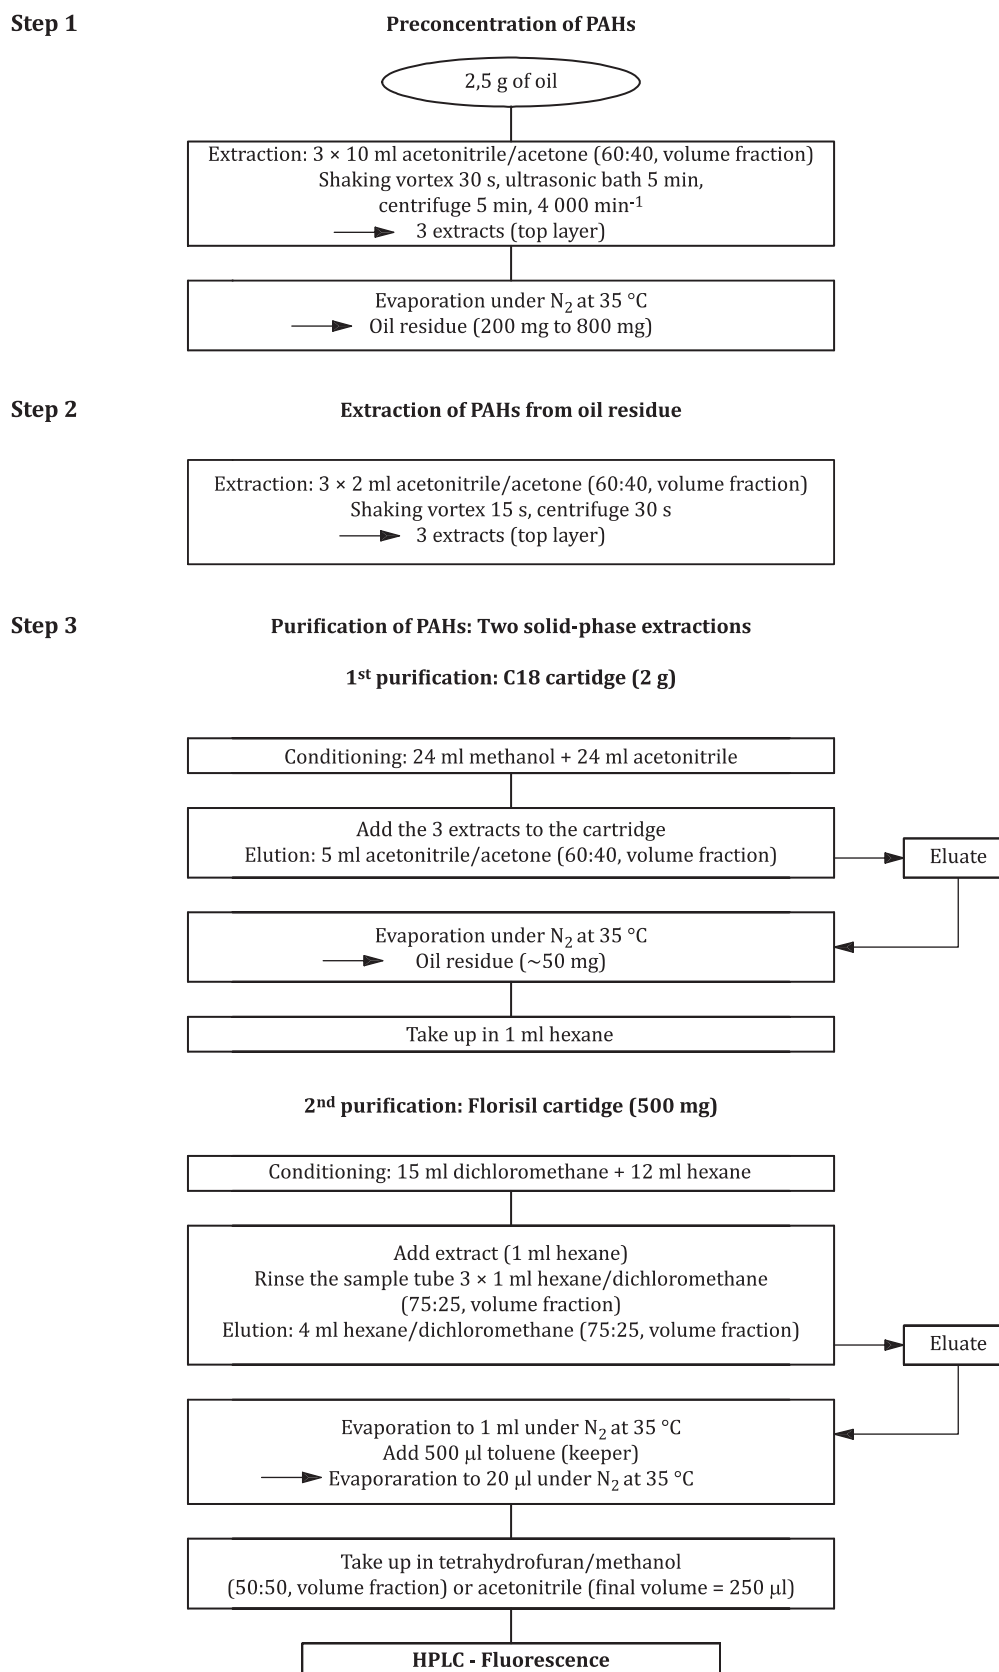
Step 1

Preconcentration of PAHs

2,5 g of oil

Extraction: 3 × 10 ml acetonitrile/acetone (60:40, volume fraction)
Shaking vortex 30 s, ultrasonic bath 5 min,
centrifuge 5 min, 4 000 min$^{-1}$
3 extracts (top layer)

Evaporation under $N_2$ at 35 °C
Oil residue (200 mg to 800 mg)

Step 2

Extraction of PAHs from oil residue

Extraction: 3 × 2 ml acetonitrile/acetone (60:40, volume fraction)
Shaking vortex 15 s, centrifuge 30 s
3 extracts (top layer)

Step 3

Purification of PAHs: Two solid-phase extractions

1$^{st}$ purification: C18 cartridge (2 g)

Conditioning: 24 ml methanol + 24 ml acetonitrile

Add the 3 extracts to the cartridge
Elution: 5 ml acetonitrile/acetone (60:40, volume fraction)

Eluate

Evaporation under $N_2$ at 35 °C
Oil residue (~50 mg)

Take up in 1 ml hexane

2$^{nd}$ purification: Florisil cartridge (500 mg)

Conditioning: 15 ml dichloromethane + 12 ml hexane

Add extract (1 ml hexane)
Rinse the sample tube 3 × 1 ml hexane/dichloromethane
(75:25, volume fraction)
Elution: 4 ml hexane/dichloromethane (75:25, volume fraction)

Eluate

Evaporation to 1 ml under $N_2$ at 35 °C
Add 500 µl toluene (keeper)
Evaporaration to 20 µl under $N_2$ at 35 °C

Take up in tetrahydrofuran/methanol
(50:50, volume fraction) or acetonitrile (final volume = 250 µl)

HPLC - Fluorescence